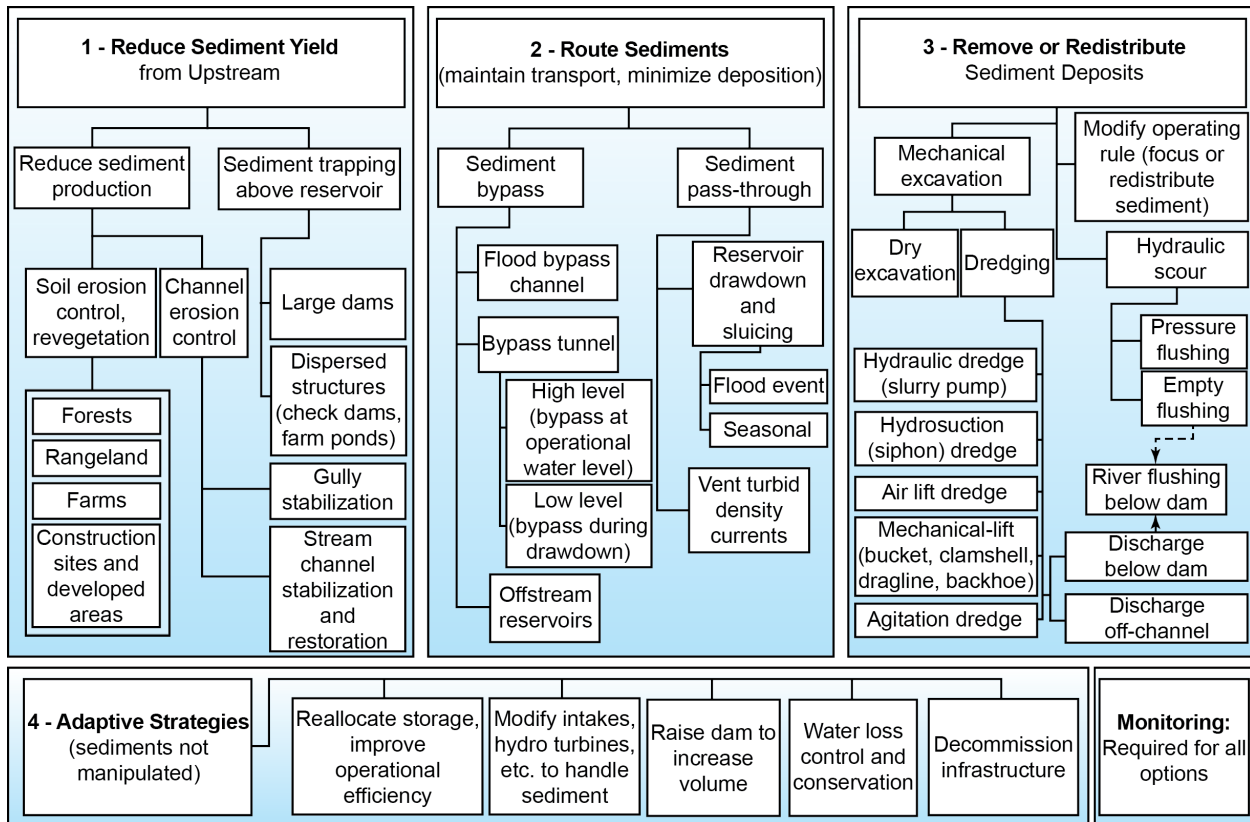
1 - Reduce Sediment Yield
from Upstream

Reduce sediment production

Sediment trapping above reservoir

Soil erosion control, revegetation

Channel erosion control

Large dams

Dispersed structures (check dams, farm ponds)

Forests

Rangeland

Farms

Construction sites and developed areas

Gully stabilization

Stream channel stabilization and restoration

2 - Route Sediments
(maintain transport, minimize deposition)

Sediment bypass

Sediment pass-through

Flood bypass channel

Bypass tunnel

High level (bypass at operational water level)

Low level (bypass during drawdown)

Offstream reservoirs

Reservoir drawdown and sluicing

Flood event

Seasonal

Vent turbid density currents

3 - Remove or Redistribute
Sediment Deposits

Mechanical excavation

Modify operating rule (focus or redistribute sediment)

Dry excavation

Dredging

Hydraulic scour

Pressure flushing

Empty flushing

Hydraulic dredge (slurry pump)

Hydrosuction (siphon) dredge

Air lift dredge

Mechanical-lift (bucket, clamshell, dragline, backhoe)

Agitation dredge

River flushing below dam

Discharge below dam

Discharge off-channel

4 - Adaptive Strategies
(sediments not manipulated)

Reallocate storage, improve operational efficiency

Modify intakes, hydro turbines, etc. to handle sediment

Raise dam to increase volume

Water loss control and conservation

Decommission infrastructure

Monitoring:
Required for all options